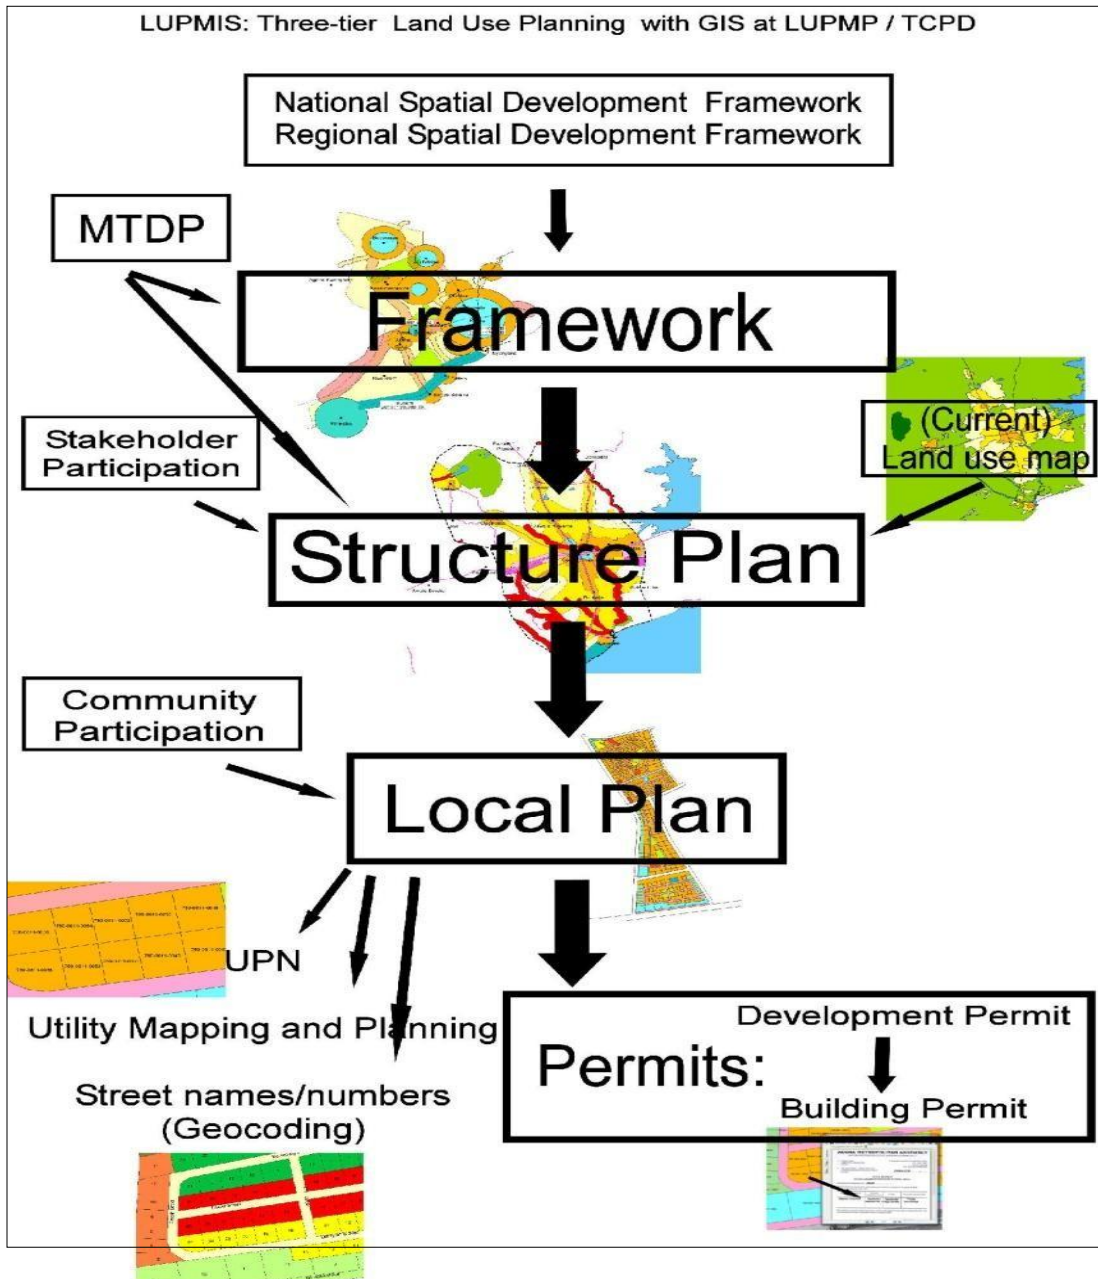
LUPMIS: Three-tier Land Use Planning with GIS at LUPMP / TCPD

National Spatial Development Framework
Regional Spatial Development Framework

MTDP

Framework

Stakeholder Participation

(Current) Land use map

Structure Plan

Community Participation

Local Plan

UPN

Utility Mapping and Planning

Street names/numbers (Geocoding)

Permits:

Development Permit

Building Permit